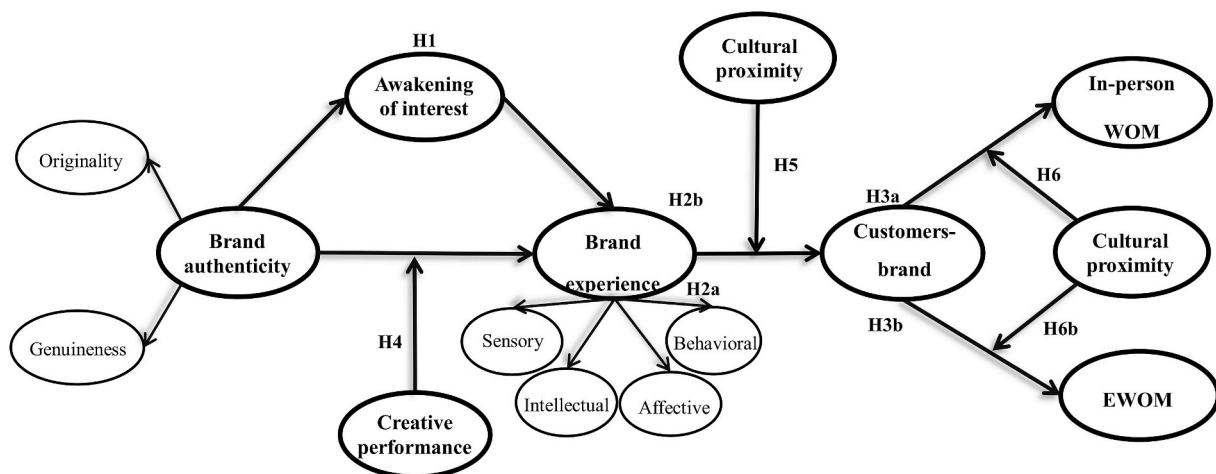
H1

Awakening of interest

Cultural proximity

In-person WOM

Originality

H5

H2b

H3a

H6

Brand authenticity

Brand experience

Customers-brand

Cultural proximity

H2a

Sensory

Behavioral

H3b

H6b

Genuineness

H4

Intellectual

Affective

EWOM

Creative performance